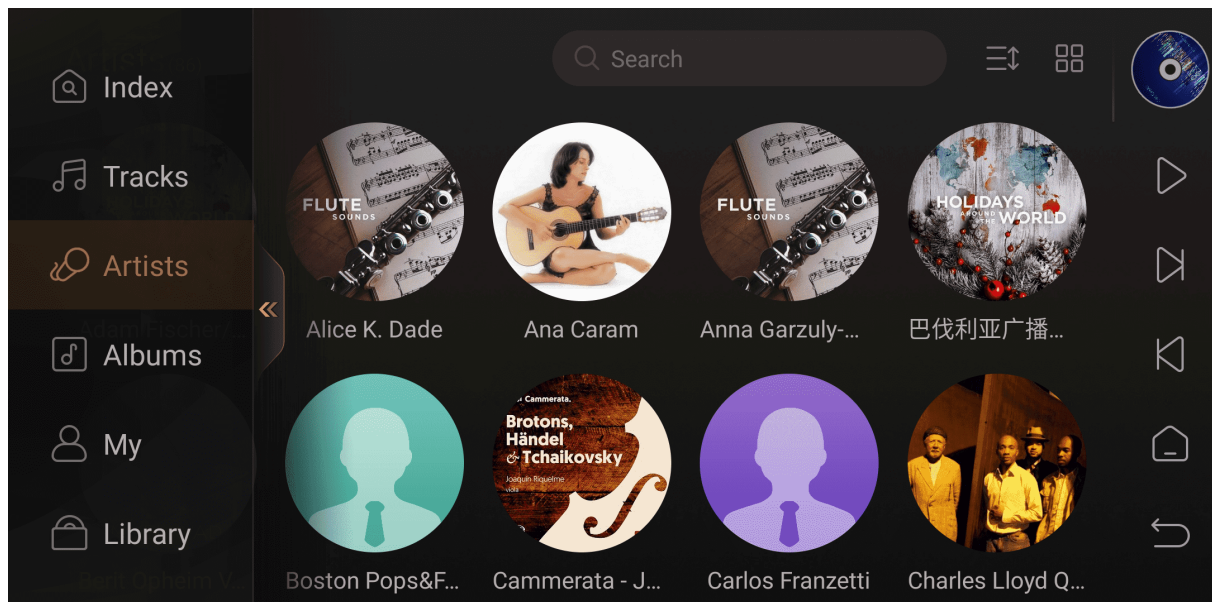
Index

Tracks

Artists

Albums

My

Library

Search

FLUTE SOUNDS

Alice K. Dade

Ana Caram

FLUTE SOUNDS

Anna Garzuly-...

HOLIDAYS AROUND THE WORLD

巴伐利亚广播...

Boston Pops&F...

Cammerata, Brotons, Händel & Tchaikovsky Joaquín Riquelme

Cammerata - J...

Carlos Franzetti

Charles Lloyd Q...